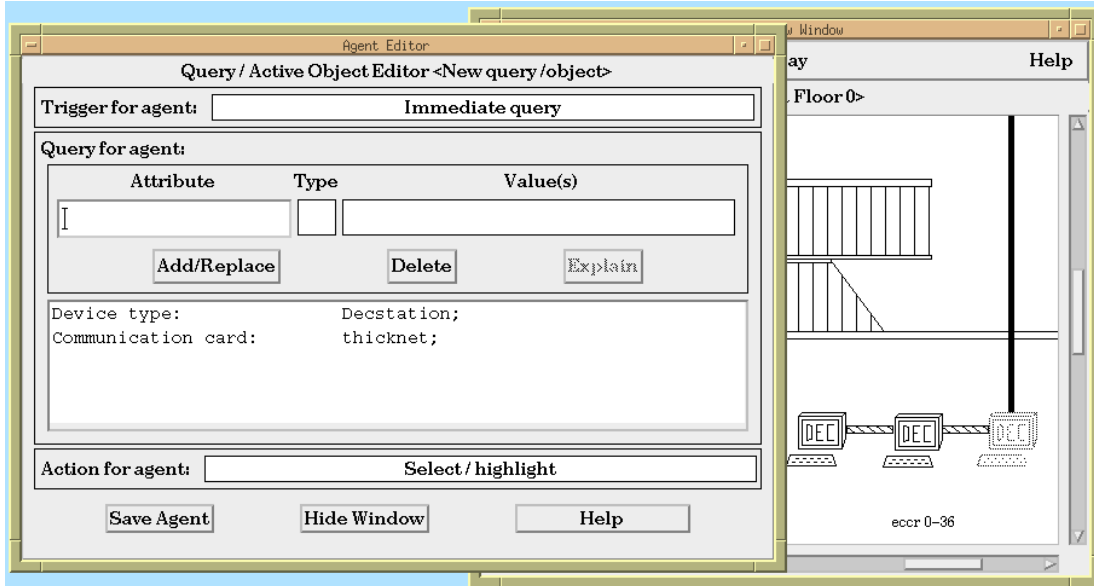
w Window

ay

Help

Floor 0>

Agent Editor

Query / Active Object Editor <New query /object>

Trigger for agent: Immediate query

Query for agent:

| Attribute | Type | Value(s) |
|---|---|---|
| I | | |

Add/Replace Delete Explain

Device type: Decstation;
Communication card: thicknet;

Action for agent: Select / highlight

Save Agent Hide Window Help

DEC DEC DEC

eccr 0-36